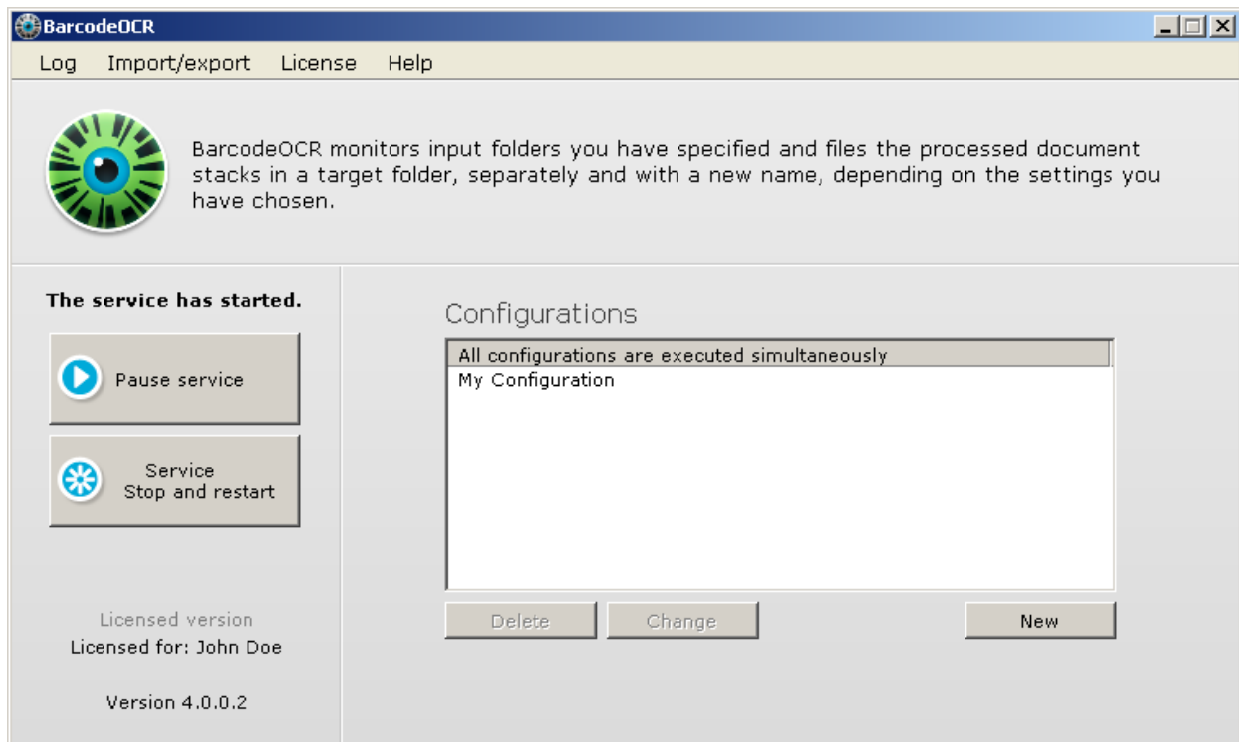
BarcodeOCR

Log Import/export License Help

BarcodeOCR monitors input folders you have specified and files the processed document stacks in a target folder, separately and with a new name, depending on the settings you have chosen.

The service has started.

Pause service

Service
Stop and restart

Licensed version
Licensed for: John Doe

Version 4.0.0.2

Configurations

All configurations are executed simultaneously
My Configuration

Delete Change New